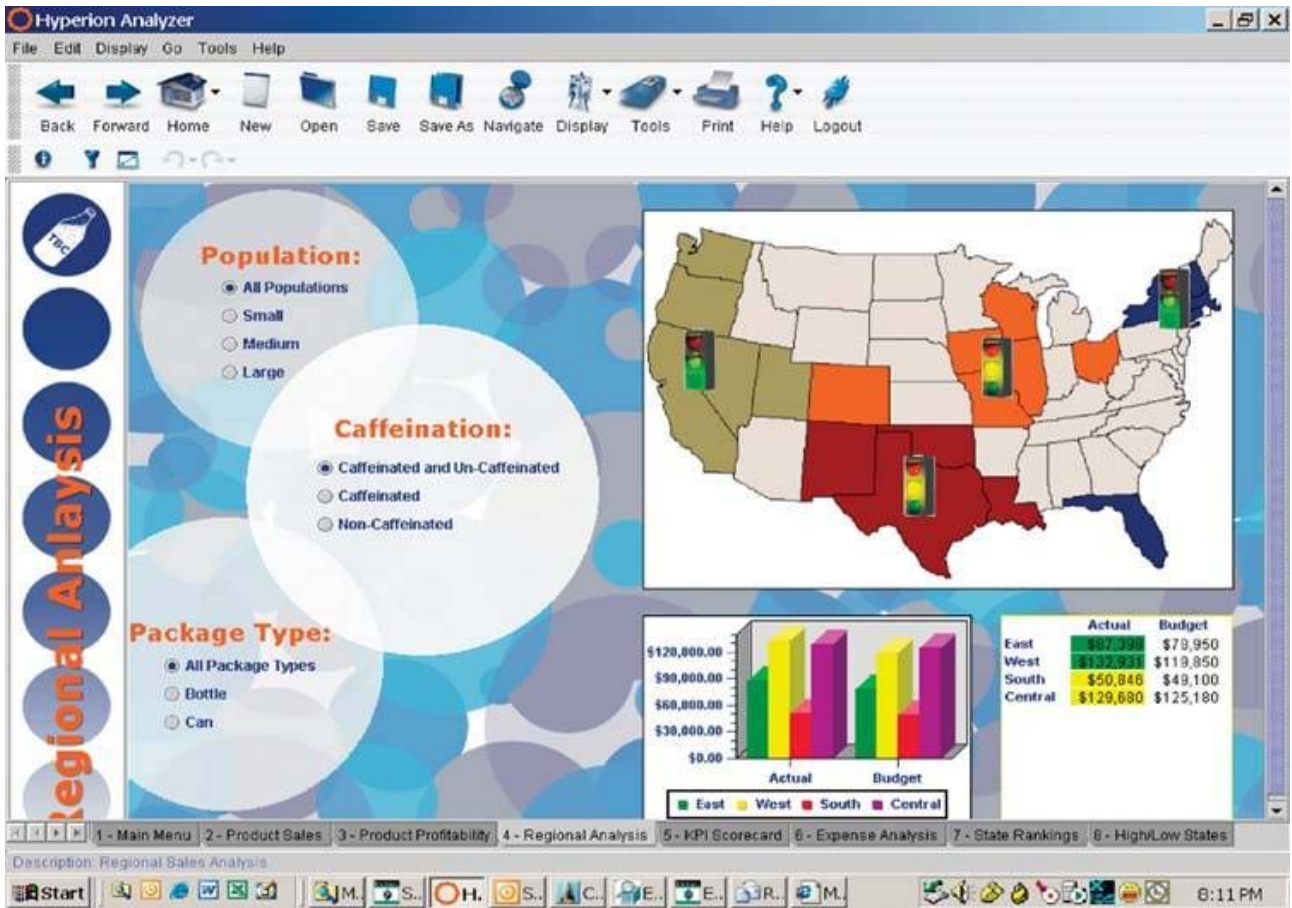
Hyperion Analyzer

File Edit Display Go Tools Help

Back Forward Home New Open Save Save As Navigate Display Tools Print Help Logout

TBC

Regional Anlaysis

Population:
All Populations
Small
Medium
Large

Caffeination:
Caffeinated and Un-Caffeinated
Caffeinated
Non-Caffeinated

Package Type:
All Package Types
Bottle
Can

$120,000.00
$90,000.00
$60,000.00
$30,000.00
$0.00
Actual Budget
East West South Central

| | Actual | Budget |
|---|---|---|
| East | $87,399 | $79,950 |
| West | $132,931 | $119,850 |
| South | $50,846 | $49,100 |
| Central | $129,680 | $125,180 |

1 - Main Menu 2 - Product Sales 3 - Product Profitability 4 - Regional Analysis 5 - KPI Scorecard 6 - Expense Analysis 7 - State Rankings 8 - High/Low States

Description: Regional Sales Analysis

Start M. S. H. S. C. E. E. R. M. 6:11 PM